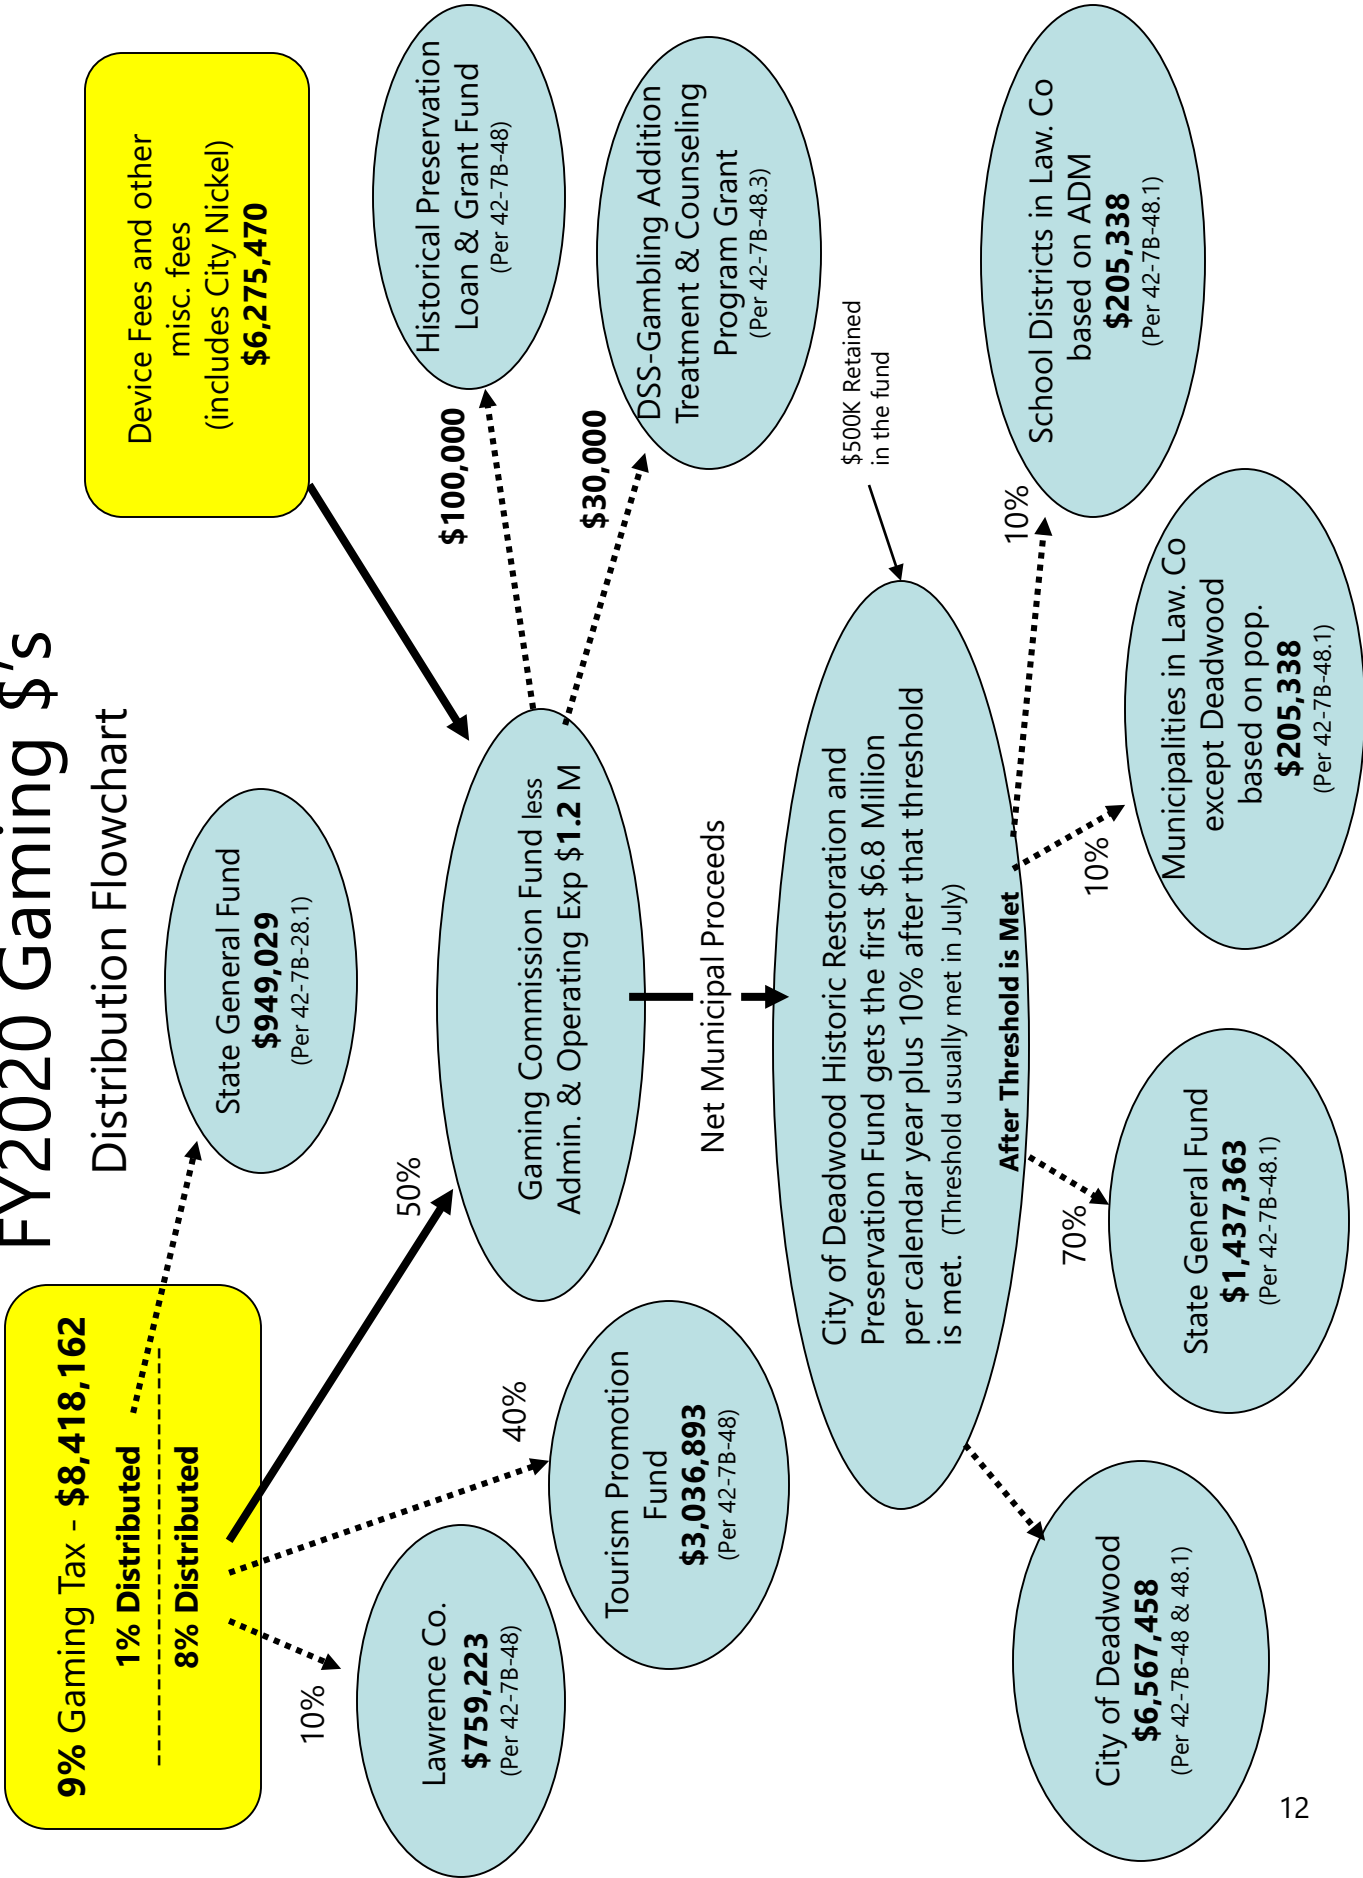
FY2020 Gaming $'s

Distribution Flowchart

9% Gaming Tax - $8,418,162

1% Distributed

8% Distributed

Device Fees and other misc. fees (includes City Nickel) $6,275,470

State General Fund $949,029 (Per 42-7B-28.1)

50%

Gaming Commission Fund less Admin. & Operating Exp $1.2 M

$100,000

Historical Preservation Loan & Grant Fund (Per 42-7B-48)

$30,000

DSS-Gambling Addition Treatment & Counseling Program Grant (Per 42-7B-48.3)

40%

Tourism Promotion Fund $3,036,893 (Per 42-7B-48)

10%

Lawrence Co. $759,223 (Per 42-7B-48)

Net Municipal Proceeds

$500K Retained in the fund

City of Deadwood Historic Restoration and Preservation Fund gets the first $6.8 Million per calendar year plus 10% after that threshold is met. (Threshold usually met in July)

After Threshold is Met

10%

School Districts in Law. Co based on ADM $205,338 (Per 42-7B-48.1)

10%

Municipalities in Law. Co except Deadwood based on pop. $205,338 (Per 42-7B-48.1)

70%

State General Fund $1,437,363 (Per 42-7B-48.1)

City of Deadwood $6,567,458 (Per 42-7B-48 & 48.1)

12